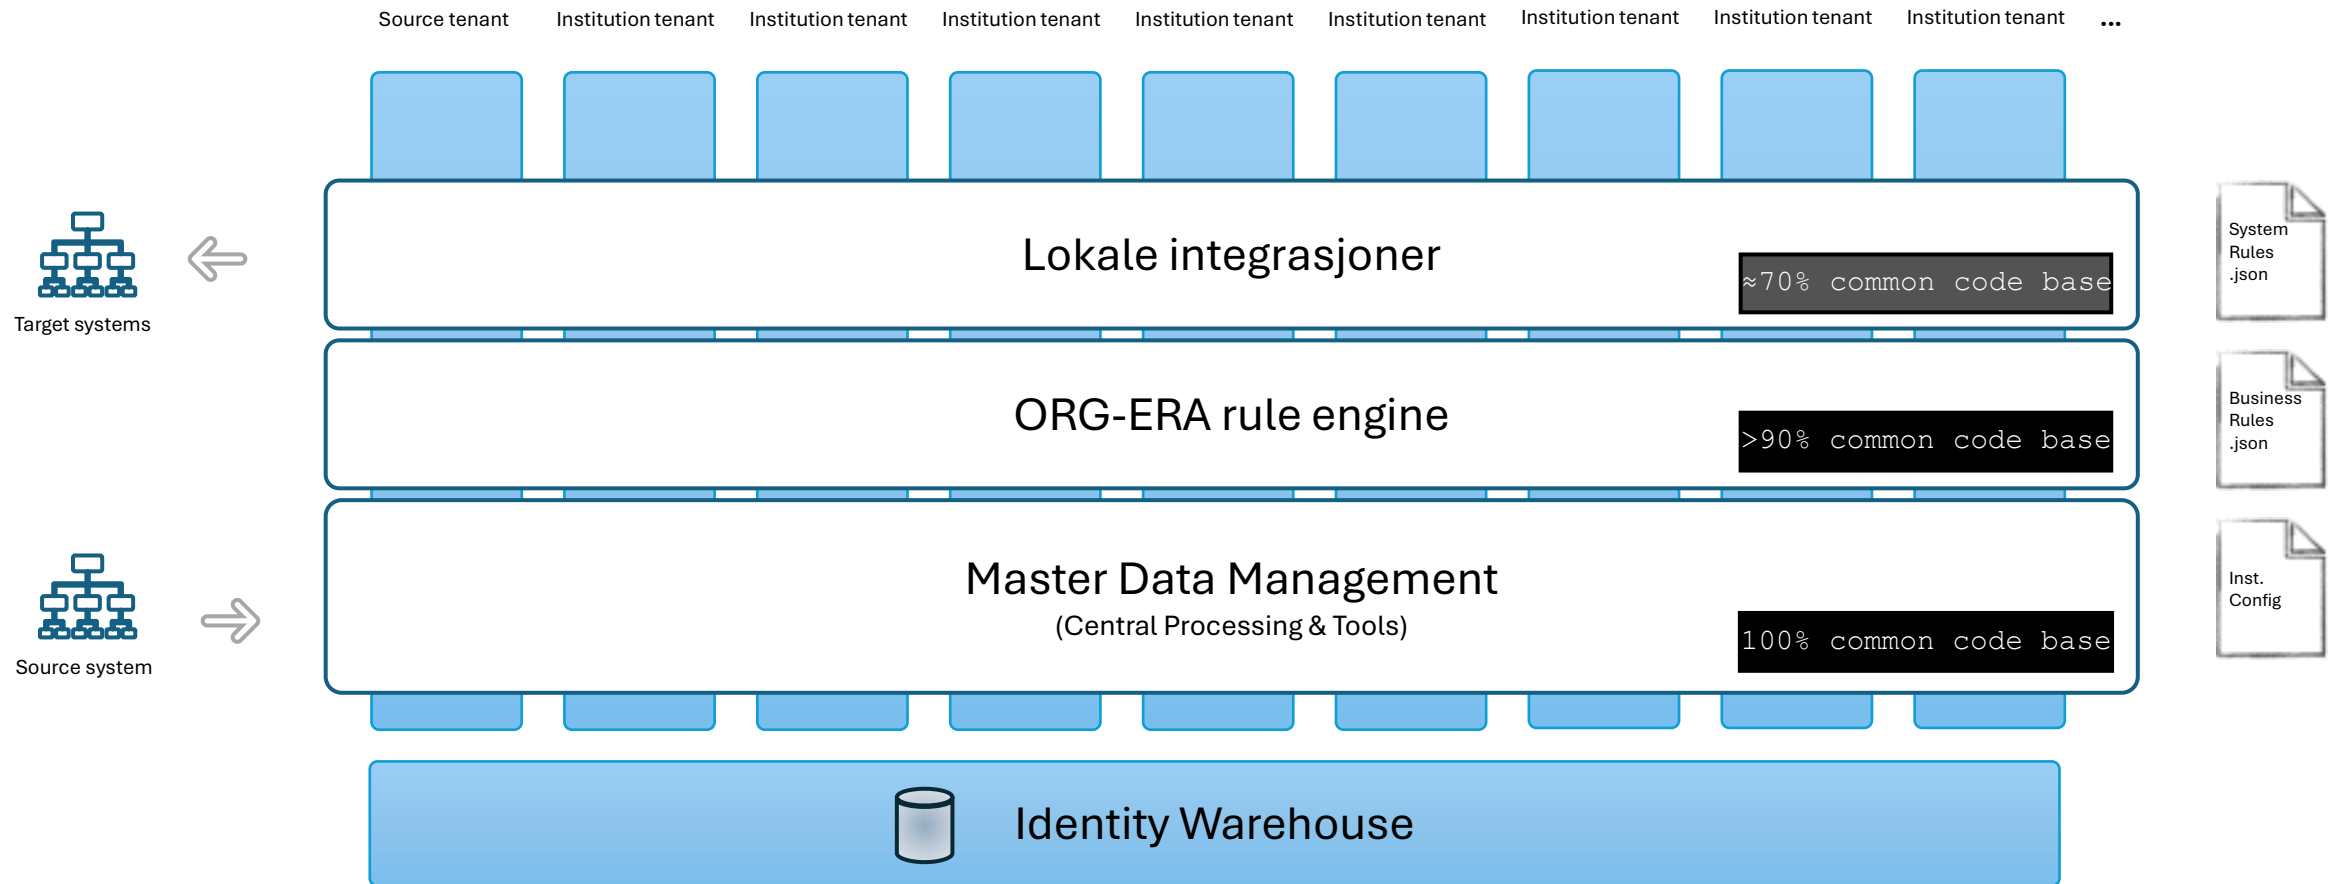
Source tenant Institution tenant Institution tenant Institution tenant Institution tenant Institution tenant Institution tenant Institution tenant Institution tenant ...

Target systems

Lokale integrasjoner

≈70% common code base

System Rules .json

ORG-ERA rule engine

>90% common code base

Business Rules .json

Source system

Master Data Management
(Central Processing & Tools)

100% common code base

Inst. Config

Identity Warehouse